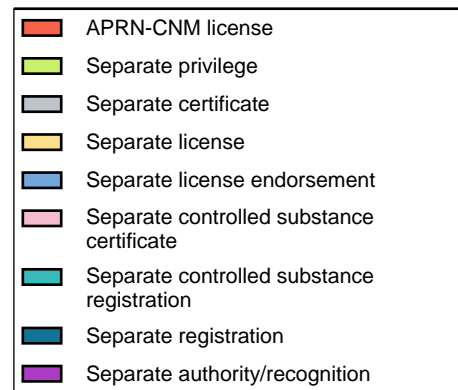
APRN-CNM license

Separate privilege

Separate certificate

Separate license

Separate license endorsement

Separate controlled substance certificate

Separate controlled substance registration

Separate registration

Separate authority/recognition